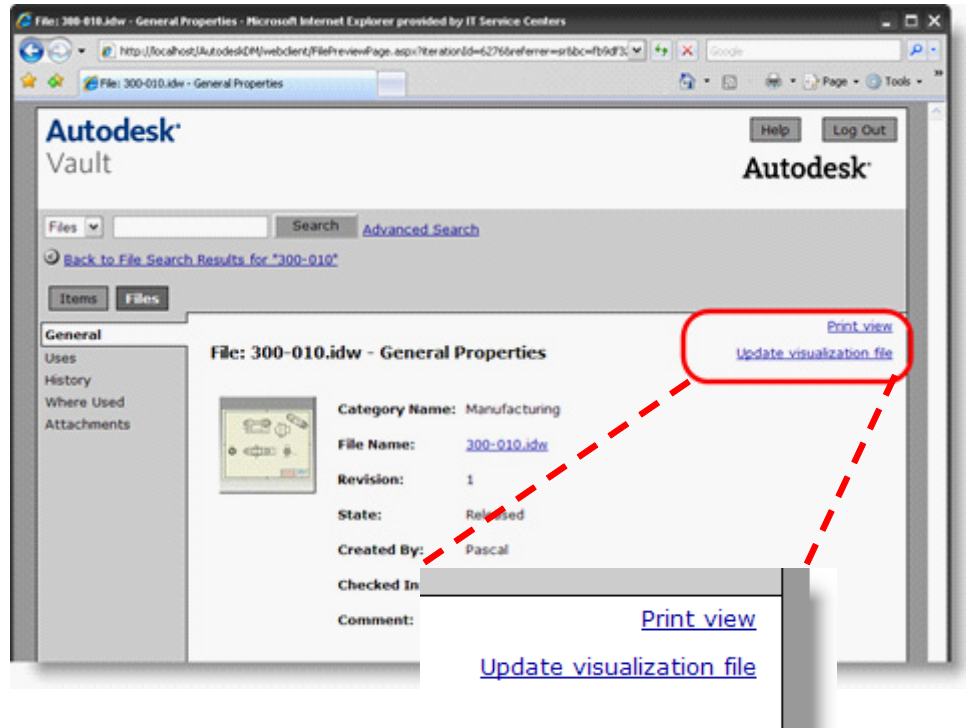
File: 300-010.idw - General Properties - Microsoft Internet Explorer provided by IT Service Centers

http://localhost/AutodeskDM/webclient/FilePreviewPage.aspx?iterationId=6276&referrer=srbbc=fb9df3

Google

File: 300-010.idw - General Properties

Page • Tools •

Autodesk Vault

Help Log Out

Autodesk

Files Search Advanced Search

Back to File Search Results for "300-010"

Items Files

General
Uses
History
Where Used
Attachments

Print view
Update visualization file

File: 300-010.idw - General Properties

Category Name: Manufacturing
File Name: 300-010.idw
Revision: 1
State: Released
Created By: Pascal
Checked In
Comment:

Print view
Update visualization file